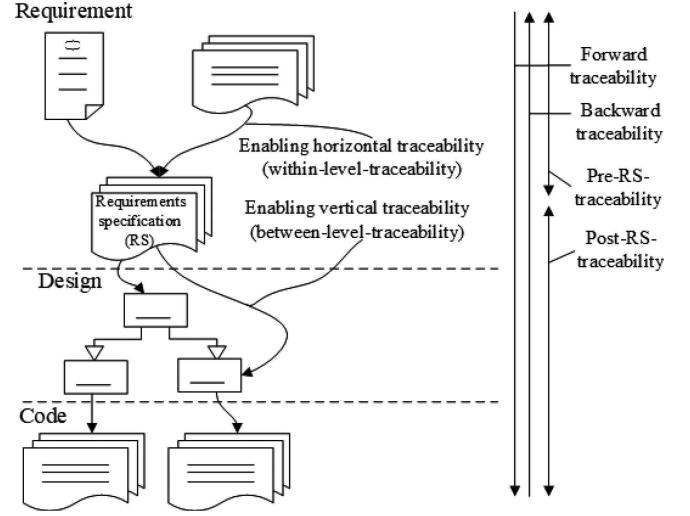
Requirement

Requirements specification (RS)

Enabling horizontal traceability (within-level-traceability)

Enabling vertical traceability (between-level-traceability)

Design

Code

Forward traceability

Backward traceability

Pre-RS-traceability

Post-RS-traceability